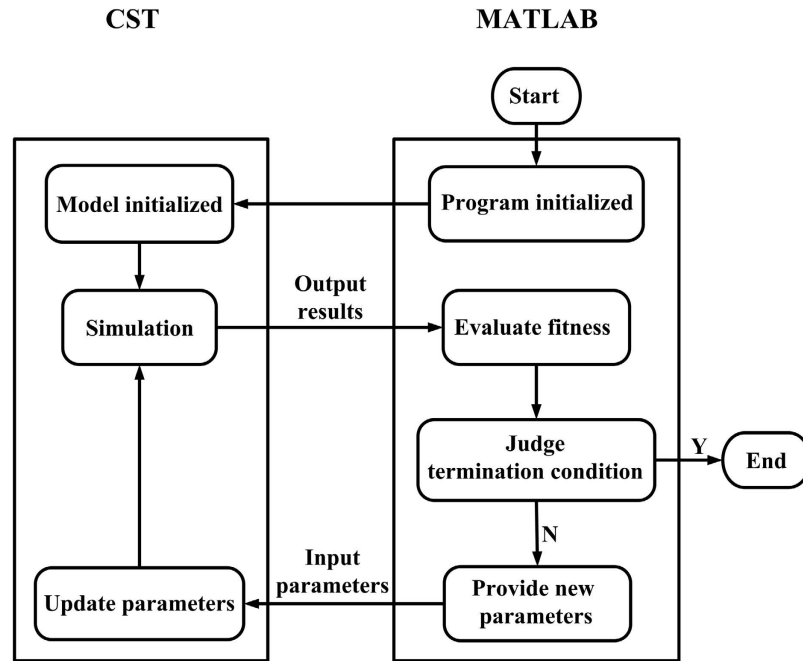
CST

MATLAB

Start

Model initialized

Program initialized

Simulation

Output results

Evaluate fitness

Judge termination condition

Y

End

N

Update parameters

Input parameters

Provide new parameters